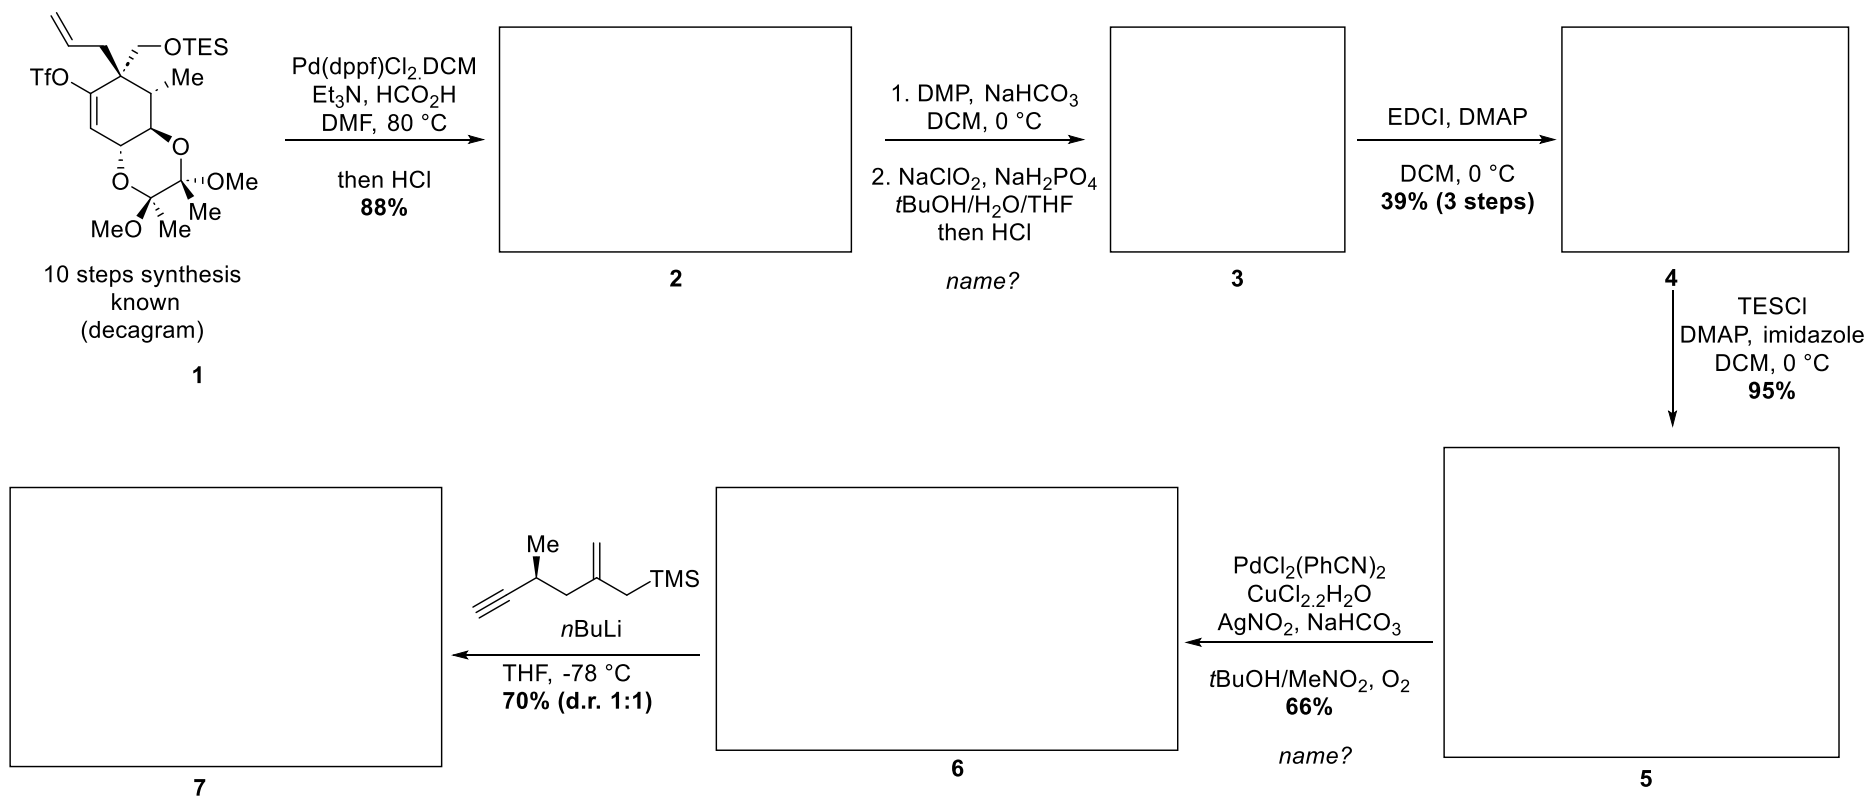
OTES
TfO
Me
O
O
OMe
Me
MeO
Me

10 steps synthesis known (decagram)

1

Pd(dppf)$Cl_2$.DCM
$Et_3N$, $HCO_2H$
DMF, 80 °C

then HCl
**88%**

2

1. DMP, $NaHCO_3$
DCM, 0 °C

2. $NaClO_2$, $NaH_2PO_4$
$t$BuOH/$H_2O$/THF
then HCl

*name?*

3

EDCI, DMAP

DCM, 0 °C
**39% (3 steps)**

4

TESCl
DMAP, imidazole
DCM, 0 °C
**95%**

5

$PdCl_2(PhCN)_2$
$CuCl_{2.2}H_2O$
$AgNO_2$, $NaHCO_3$

$t$BuOH/$MeNO_2$, $O_2$
**66%**

*name?*

6

Me
TMS
$n$BuLi

THF, -78 °C
**70% (d.r. 1:1)**

7